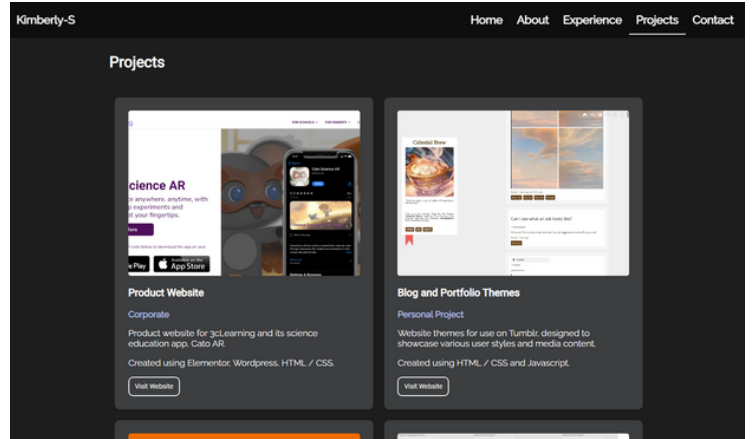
Kimberly-S

Home About Experience Projects Contact

Projects

cience AR

e anywhere, anytime, with
experiments and
at your fingertips.

App Store

Product Website

Corporate

Product website for 3cLearning and its science education app, Cato AR.

Created using Elementor, Wordpress, HTML / CSS.

Visit Website

Celestial Brew

Can I see what an ask looks like?

Blog and Portfolio Themes

Personal Project

Website themes for use on Tumblr, designed to showcase various user styles and media content.

Created using HTML / CSS and Javascript.

Visit Website